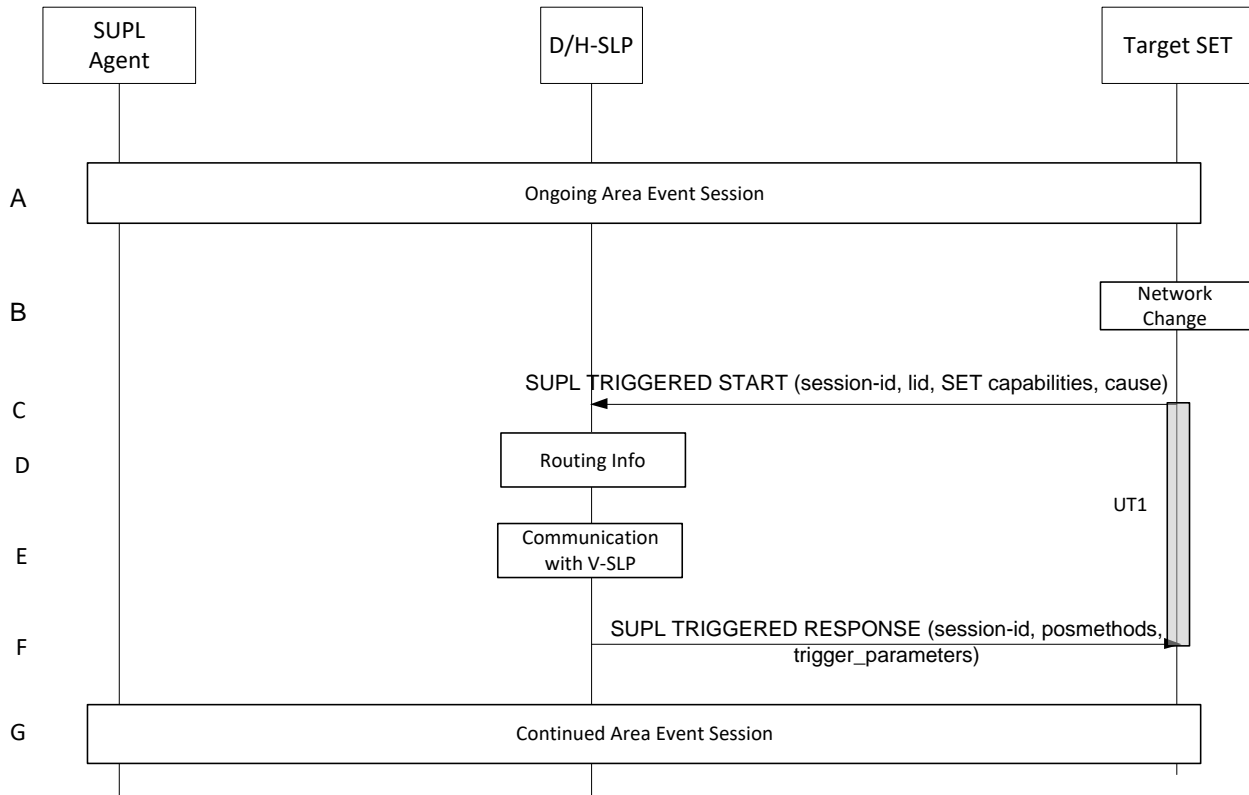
SUPL Agent

D/H-SLP

Target SET

A

Ongoing Area Event Session

B

Network Change

C

SUPL TRIGGERED START (session-id, lid, SET capabilities, cause)

D

Routing Info

UT1

E

Communication with V-SLP

F

SUPL TRIGGERED RESPONSE (session-id, posmethods, trigger_parameters)

G

Continued Area Event Session